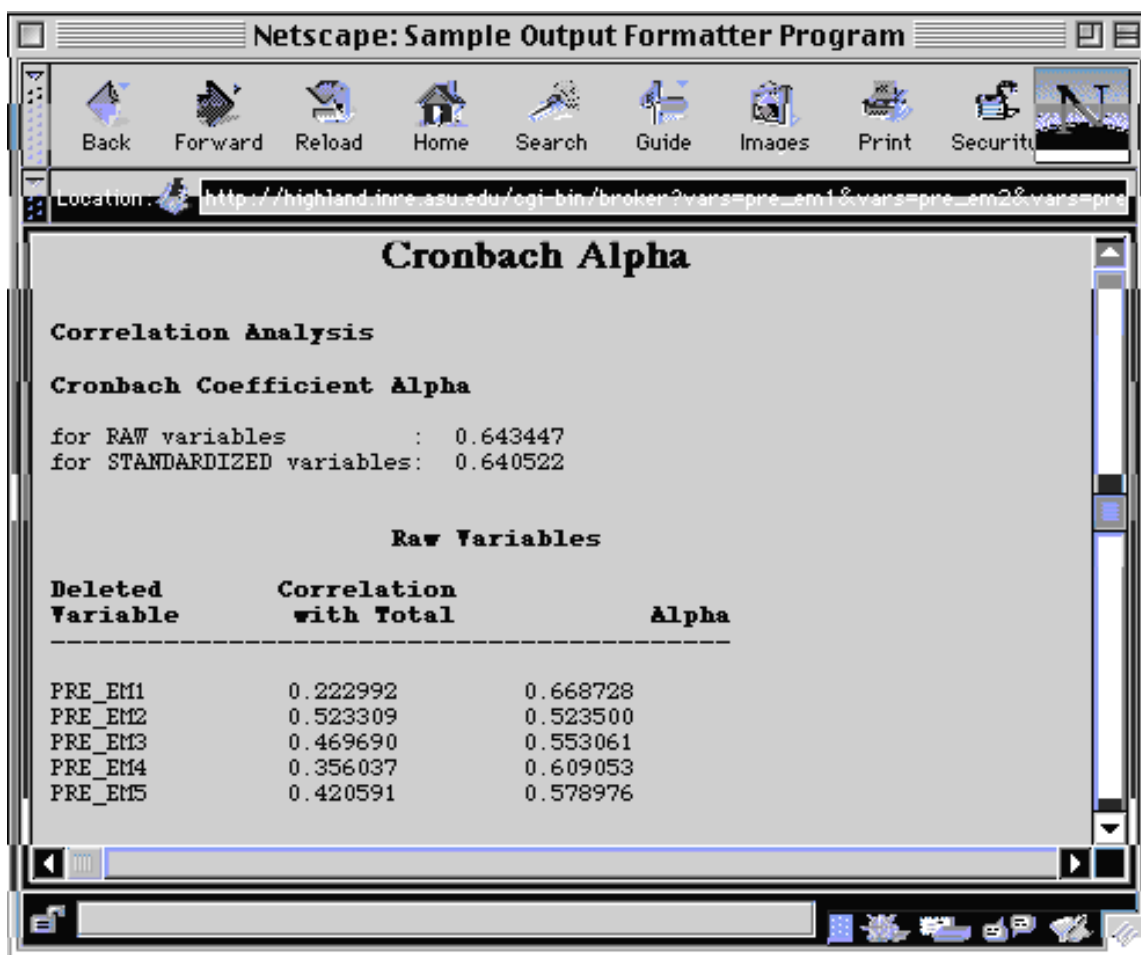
Netscape: Sample Output Formatter Program

Back Forward Reload Home Search Guide Images Print Security

Location: http://highland.inre.asu.edu/cgi-bin/broker?vars=pre_em1&vars=pre_em2&vars=pre

Cronbach Alpha

Correlation Analysis

Cronbach Coefficient Alpha

for RAW variables : 0.643447
for STANDARDIZED variables: 0.640522

Raw Variables

| Deleted Variable | Correlation with Total | Alpha |
|---|---|---|
| PRE_EM1 | 0.222992 | 0.668728 |
| PRE_EM2 | 0.523309 | 0.523500 |
| PRE_EM3 | 0.469690 | 0.553061 |
| PRE_EM4 | 0.356037 | 0.609053 |
| PRE_EM5 | 0.420591 | 0.578976 |